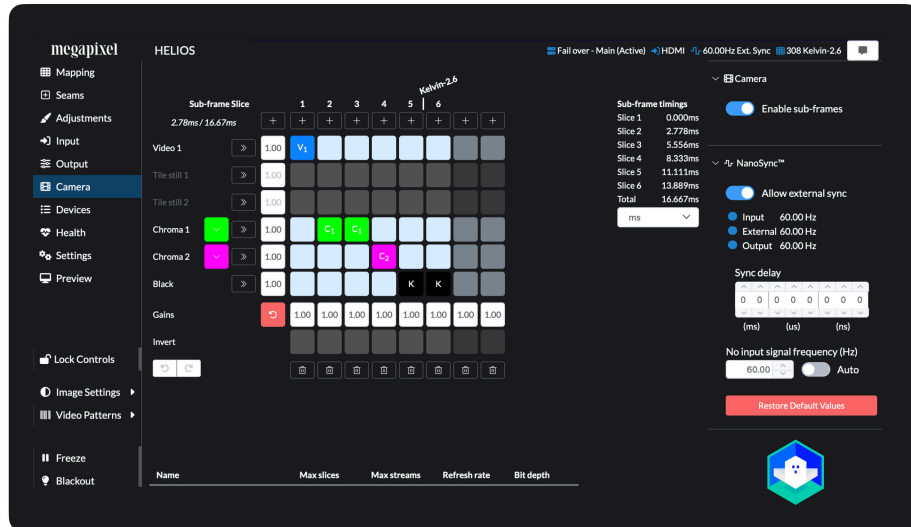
megapixel

HELIOS

Fail over - Main (Active) HDMI 60.00Hz Ext. Sync 308 Kelvin-2.6

Mapping
Seams
Adjustments
Input
Output
Camera
Devices
Health
Settings
Preview

Lock Controls

Image Settings
Video Patterns

Freeze
Blackout

Kelvin-2.6

Sub-frame Slice 1 2 3 4 5 6
2.78ms / 16.67ms

Video 1 1.00 $V_1$
Tile still 1 1.00
Tile still 2 1.00
Chroma 1 1.00 $C_1$ $C_1$
Chroma 2 1.00 $C_2$
Black 1.00 K K
Gains 1.00 1.00 1.00 1.00 1.00 1.00 1.00 1.00
Invert

| Sub-frame timings | |
|---|---|
| Slice 1 | 0.000ms |
| Slice 2 | 2.778ms |
| Slice 3 | 5.556ms |
| Slice 4 | 8.333ms |
| Slice 5 | 11.111ms |
| Slice 6 | 13.889ms |
| Total | 16.667ms |

ms

Name Max slices Max streams Refresh rate Bit depth

Camera
Enable sub-frames

NanoSync™
Allow external sync
Input 60.00 Hz
External 60.00 Hz
Output 60.00 Hz

Sync delay
0 0 0 0 0 0 0 0
(ms) (us) (ns)

No input signal frequency (Hz)
60.00 Auto

Restore Default Values